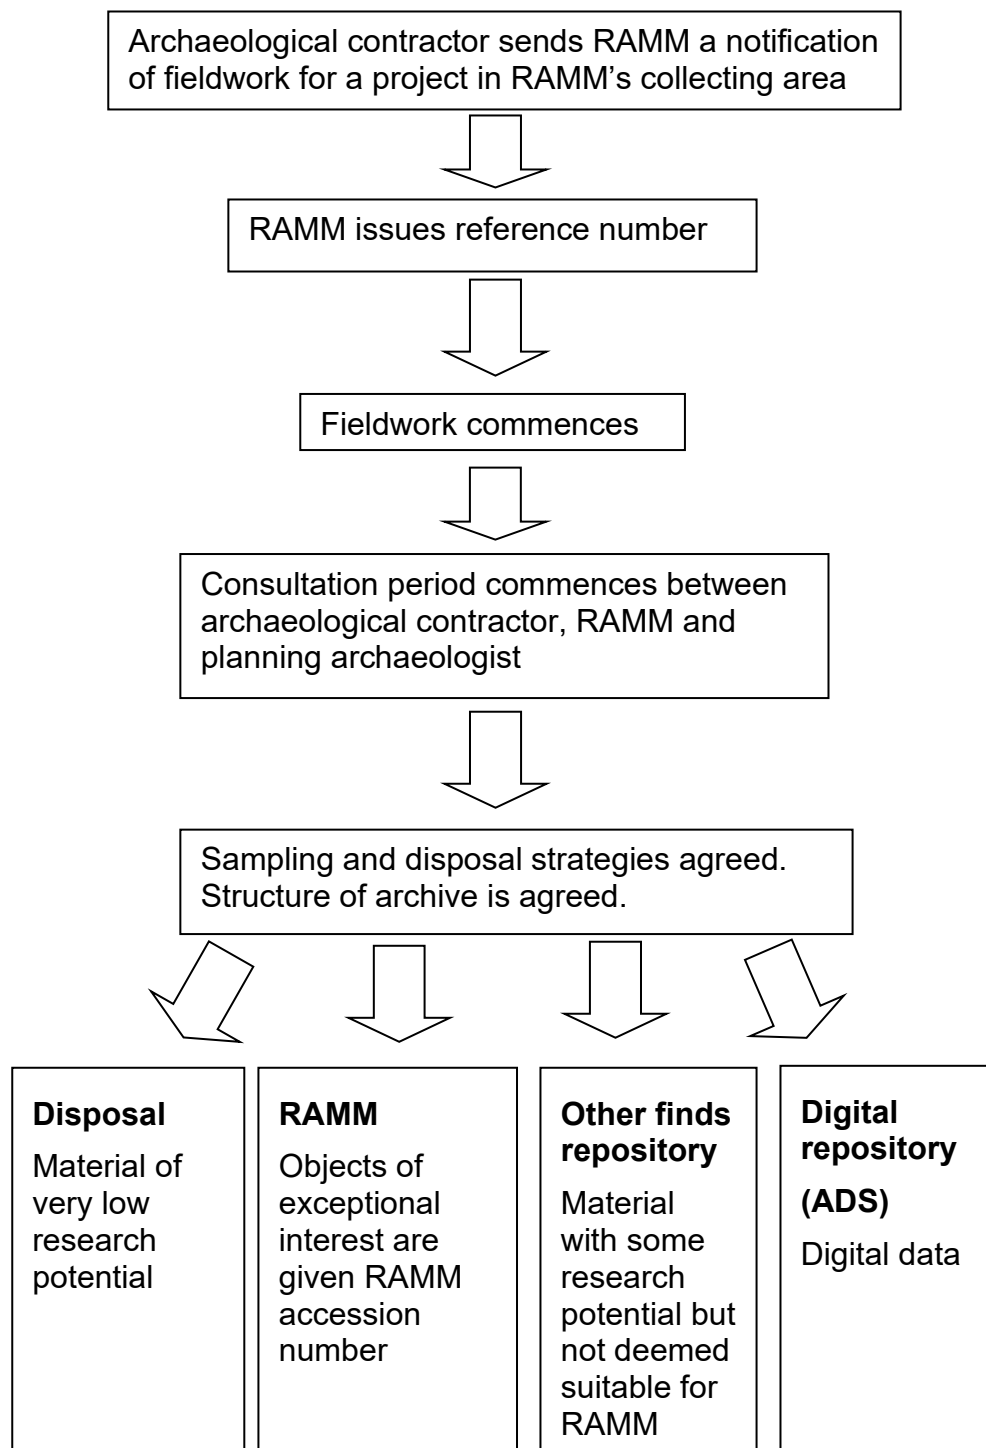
Archaeological contractor sends RAMM a notification of fieldwork for a project in RAMM's collecting area

RAMM issues reference number

Fieldwork commences

Consultation period commences between archaeological contractor, RAMM and planning archaeologist

Sampling and disposal strategies agreed. Structure of archive is agreed.

**Disposal**

Material of very low research potential

**RAMM**

Objects of exceptional interest are given RAMM accession number

**Other finds repository**

Material with some research potential but not deemed suitable for RAMM

**Digital repository**

**(ADS)**

Digital data